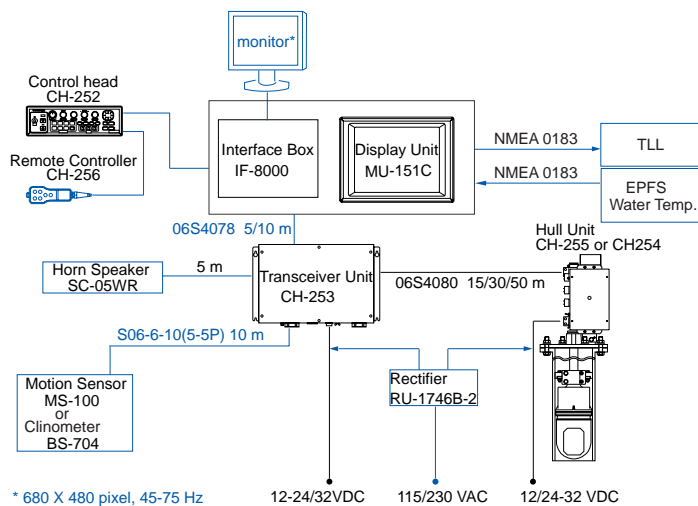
monitor*

Control head
CH-252

Remote Controller
CH-256

Interface Box
IF-8000

Display Unit
MU-151C

NMEA 0183

TLL

NMEA 0183

EPFS
Water Temp.

06S4078 5/10 m

Hull Unit
CH-255 or CH254

Horn Speaker
SC-05WR

5 m

Transceiver Unit
CH-253

06S4080 15/30/50 m

S06-6-10(5-5P) 10 m

Motion Sensor
MS-100
or
Clinometer
BS-704

Rectifier
RU-1746B-2

* 680 X 480 pixel, 45-75 Hz

12-24/32VDC

115/230 VAC

12/24-32 VDC